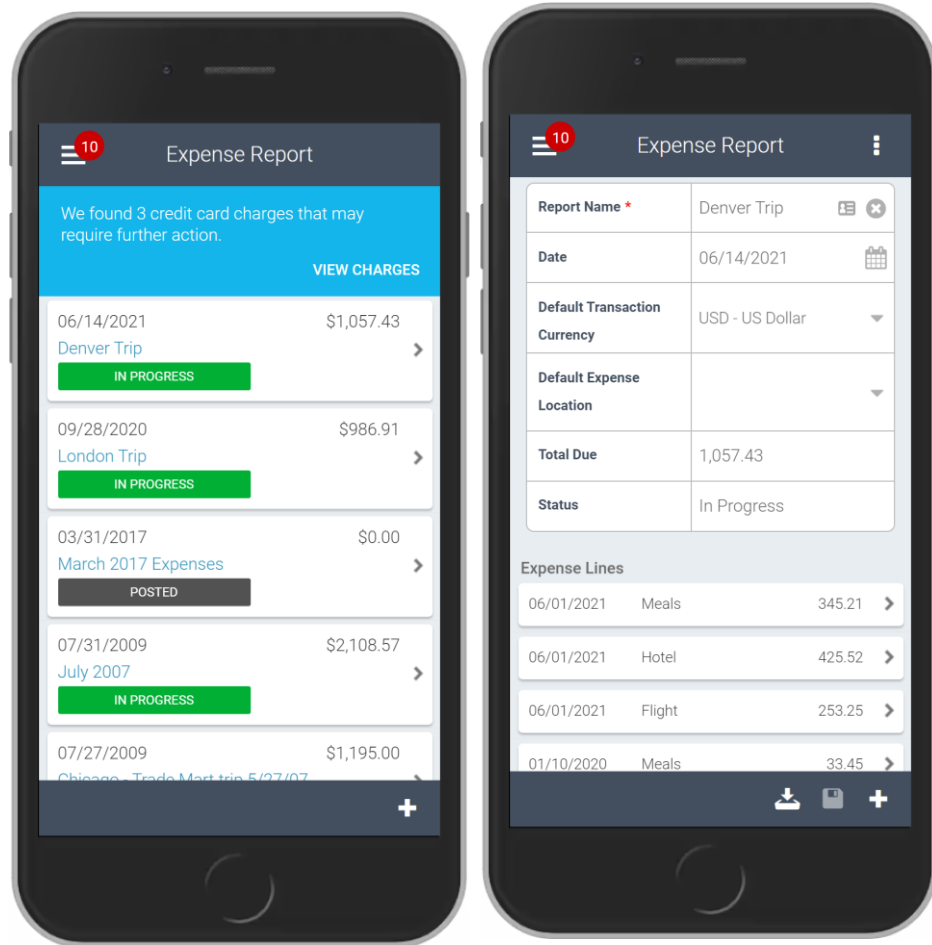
10

Expense Report

We found 3 credit card charges that may require further action.

VIEW CHARGES

06/14/2021 $1,057.43
Denver Trip
IN PROGRESS

09/28/2020 $986.91
London Trip
IN PROGRESS

03/31/2017 $0.00
March 2017 Expenses
POSTED

07/31/2009 $2,108.57
July 2007
IN PROGRESS

07/27/2009 $1,195.00
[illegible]

+

10

Expense Report

| | |
|---|---|
| Report Name * | Denver Trip |
| Date | 06/14/2021 |
| Default Transaction Currency | USD - US Dollar |
| Default Expense Location | |
| Total Due | 1,057.43 |
| Status | In Progress |

Expense Lines

| | | |
|---|---|---|
| 06/01/2021 | Meals | 345.21 |
| 06/01/2021 | Hotel | 425.52 |
| 06/01/2021 | Flight | 253.25 |
| 01/10/2020 | Meals | 33.45 |

+